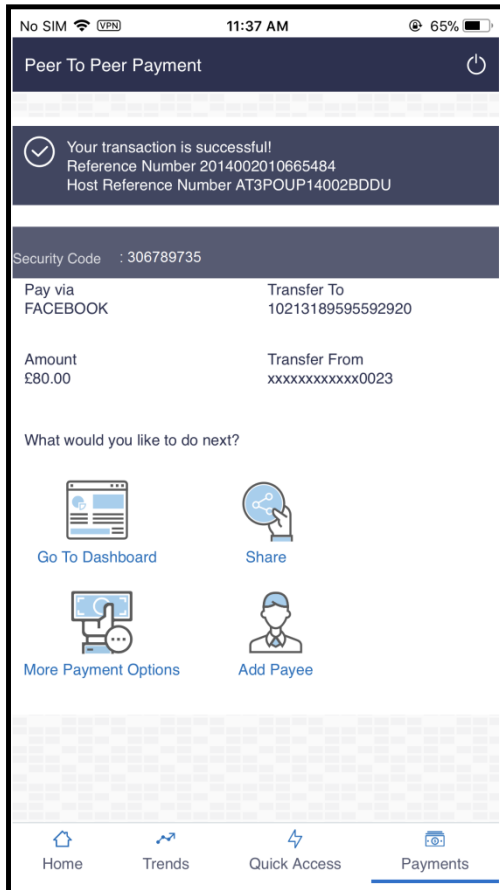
No SIM VPN 11:37 AM 65%

Peer To Peer Payment

Your transaction is successful!
Reference Number 2014002010665484
Host Reference Number AT3POUP14002BDDU

Security Code : 306789735

Pay via
FACEBOOK

Transfer To
10213189595592920

Amount
£80.00

Transfer From
xxxxxxxxxxxx0023

What would you like to do next?

Go To Dashboard

Share

More Payment Options

Add Payee

Home

Trends

Quick Access

Payments